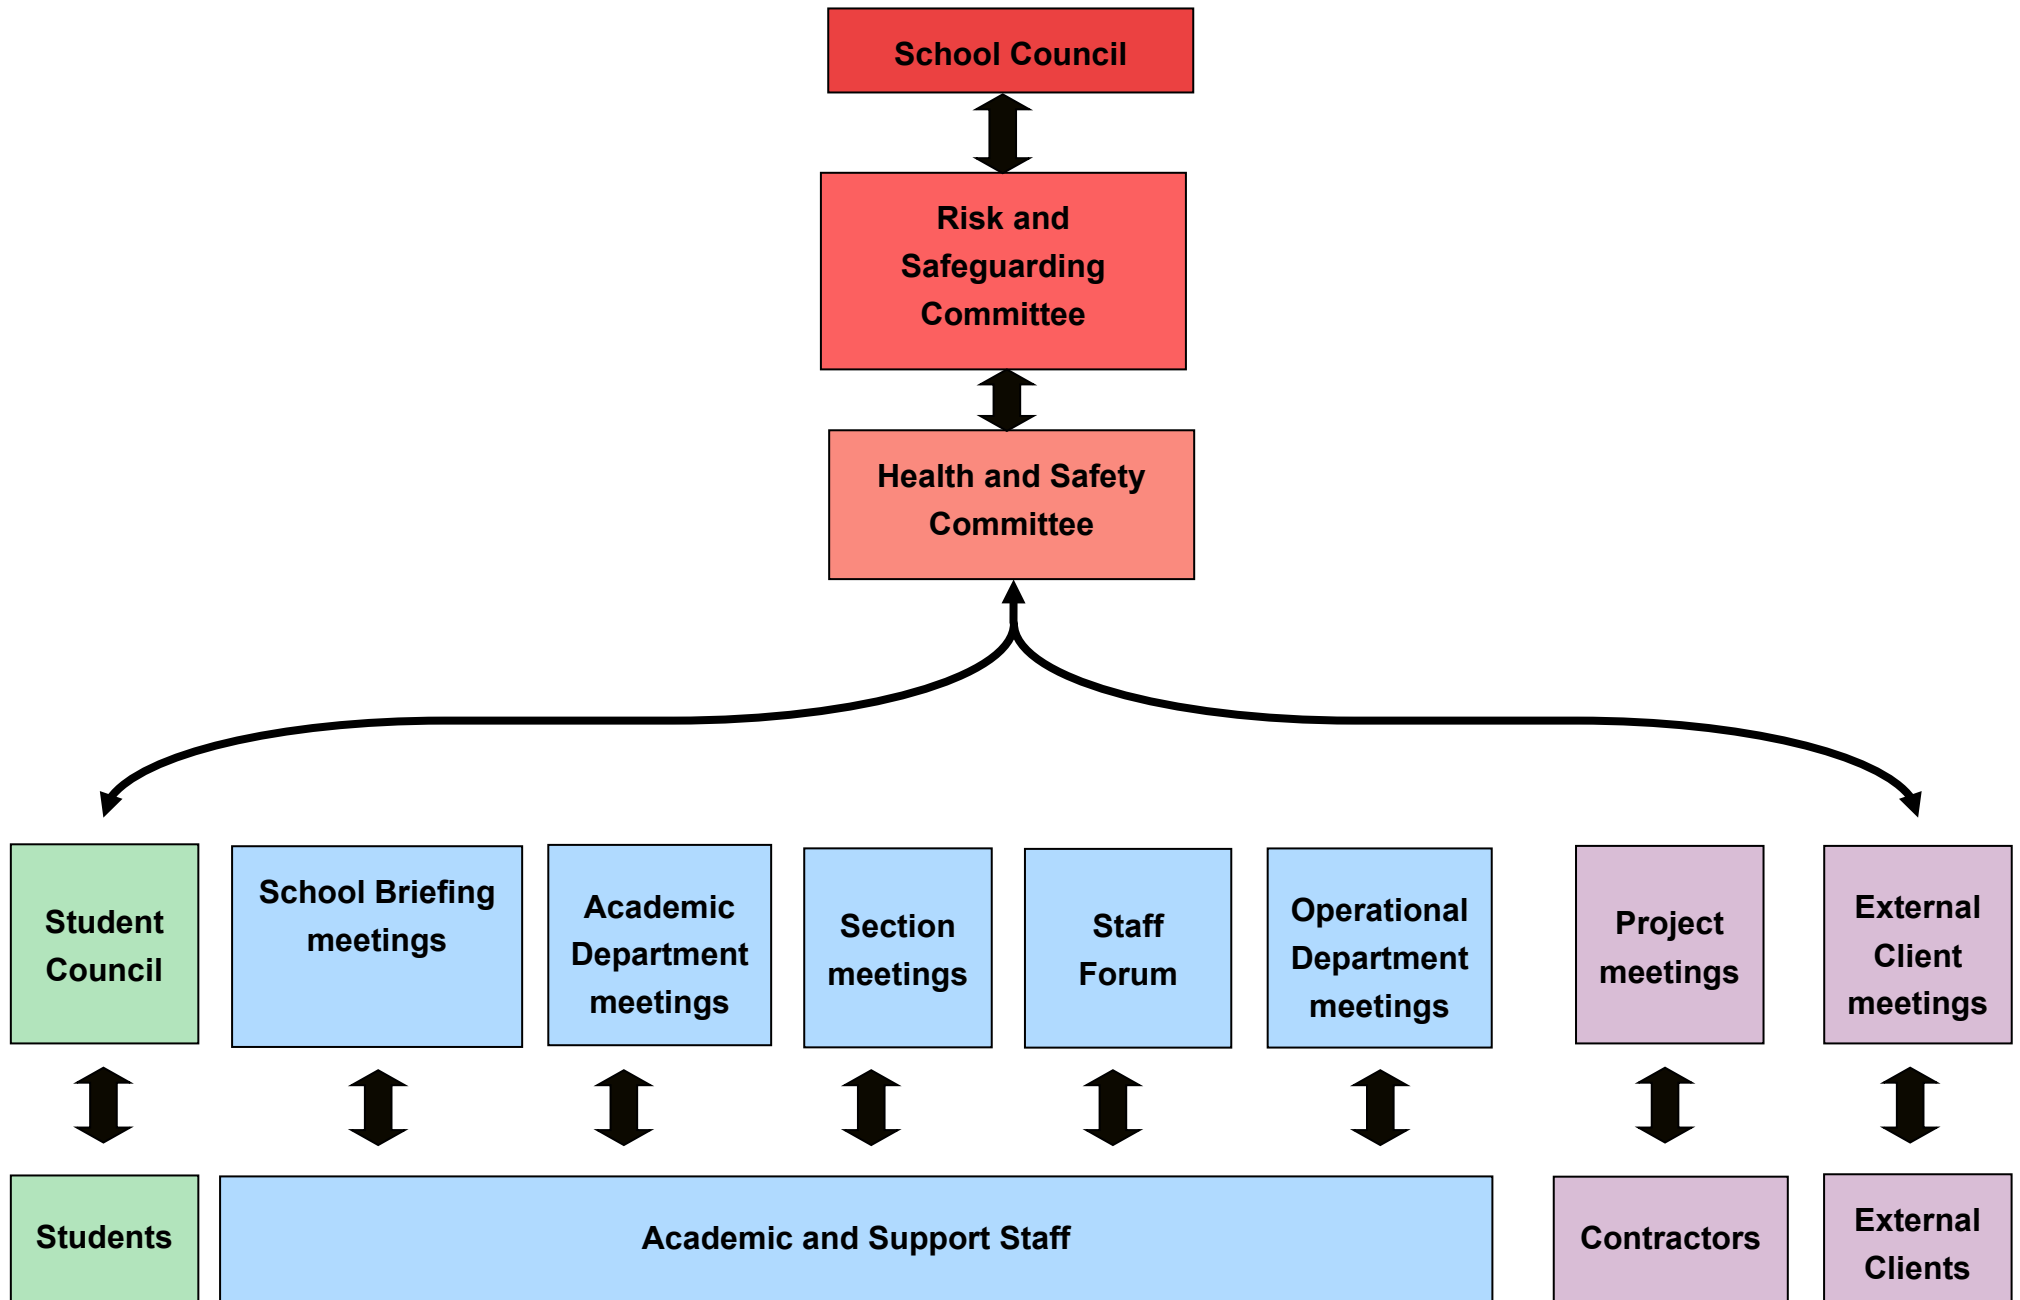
School Council

Risk and Safeguarding Committee

Health and Safety Committee

Student Council

School Briefing meetings

Academic Department meetings

Section meetings

Staff Forum

Operational Department meetings

Project meetings

External Client meetings

Students

Academic and Support Staff

Contractors

External Clients